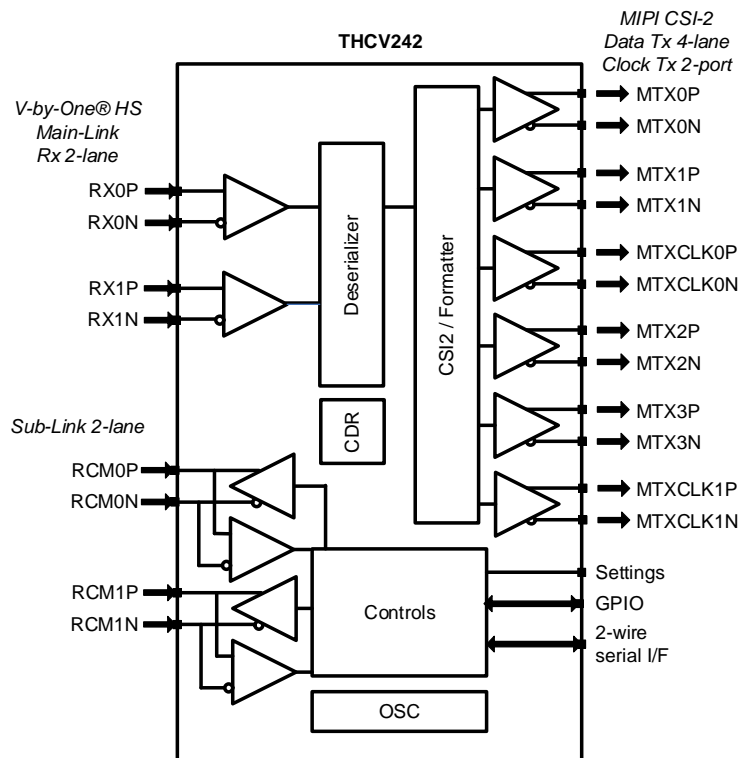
THCV242

MIPI CSI-2
Data Tx 4-lane
Clock Tx 2-port

V-by-One® HS
Main-Link
Rx 2-lane

RX0P
RX0N
RX1P
RX1N

Deserializer

CSI2 / Formatter

CDR

MTX0P
MTX0N
MTX1P
MTX1N
MTXCLK0P
MTXCLK0N
MTX2P
MTX2N
MTX3P
MTX3N
MTXCLK1P
MTXCLK1N

Sub-Link 2-lane

RCM0P
RCM0N
RCM1P
RCM1N

Controls

OSC

Settings
GPIO
2-wire
serial I/F